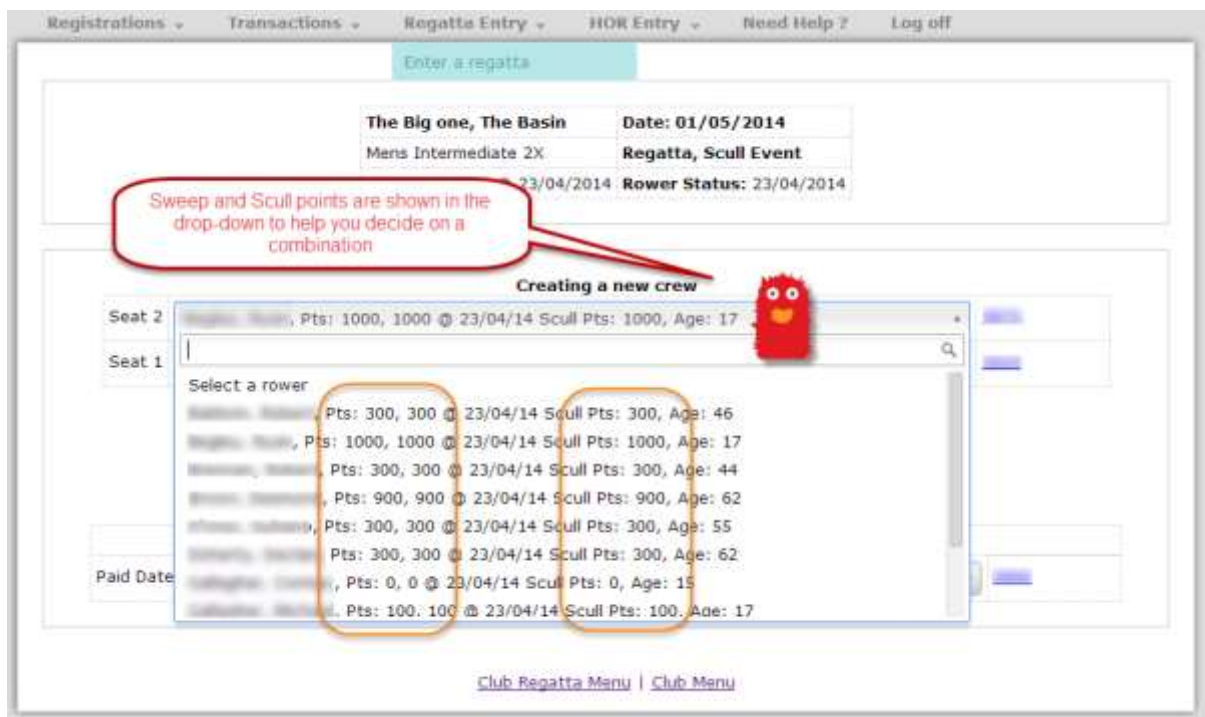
Registrations ⌄ Transactions ⌄ Regatta Entry ⌄ HOR Entry ⌄ Need Help ? Log off

Enter a regatta

| The Big one, The Basin | Date: 01/05/2014 |
|---|---|
| Mens Intermediate 2X | Regatta, Scull Event |
| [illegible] 23/04/2014 | Rower Status: 23/04/2014 |

Sweep and Scull points are shown in the drop-down to help you decide on a combination

Creating a new crew

Seat 2 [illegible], Pts: 1000, 1000 @ 23/04/14 Scull Pts: 1000, Age: 17

Seat 1

Select a rower
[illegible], Pts: 300, 300 @ 23/04/14 Scull Pts: 300, Age: 46
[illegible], Pts: 1000, 1000 @ 23/04/14 Scull Pts: 1000, Age: 17
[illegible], Pts: 300, 300 @ 23/04/14 Scull Pts: 300, Age: 44
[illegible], Pts: 900, 900 @ 23/04/14 Scull Pts: 900, Age: 62
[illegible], Pts: 300, 300 @ 23/04/14 Scull Pts: 300, Age: 55
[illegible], Pts: 300, 300 @ 23/04/14 Scull Pts: 300, Age: 62
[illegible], Pts: 0, 0 @ 23/04/14 Scull Pts: 0, Age: 15
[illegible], Pts: 100, 100 @ 23/04/14 Scull Pts: 100, Age: 17

Paid Date

Club Regatta Menu | Club Menu